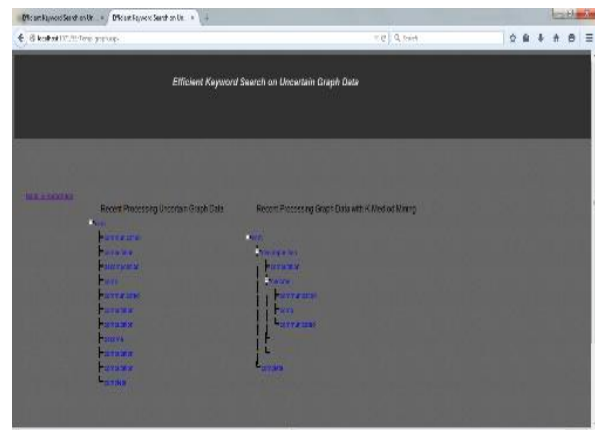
Efficient Keyword Search on Ur... × Efficient Keyword Search on Ur... × +

localhost:8080/temp/graph.jsp

Q Search

Efficient Keyword Search on Uncertain Graph Data

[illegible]

Recent Processing Uncertain Graph Data

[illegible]

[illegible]

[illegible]

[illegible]

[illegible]

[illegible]

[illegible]

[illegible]

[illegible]

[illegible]

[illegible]

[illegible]

Recent Processing Graph Data with K-Method Mining

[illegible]

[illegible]

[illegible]

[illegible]

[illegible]

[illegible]

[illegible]

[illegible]